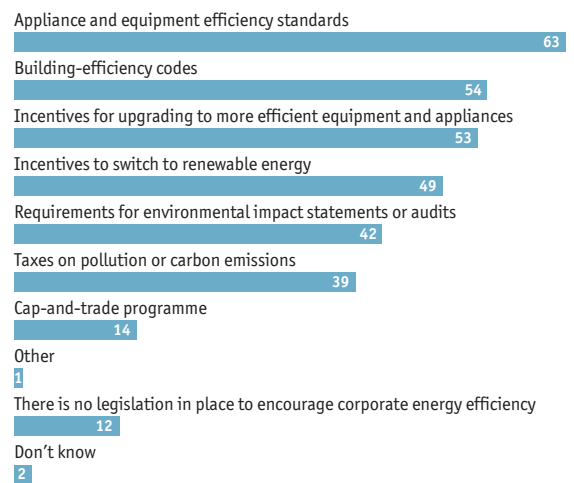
Appliance and equipment efficiency standards
63
Building-efficiency codes
54
Incentives for upgrading to more efficient equipment and appliances
53
Incentives to switch to renewable energy
49
Requirements for environmental impact statements or audits
42
Taxes on pollution or carbon emissions
39
Cap-and-trade programme
14
Other
1
There is no legislation in place to encourage corporate energy efficiency
12
Don't know
2